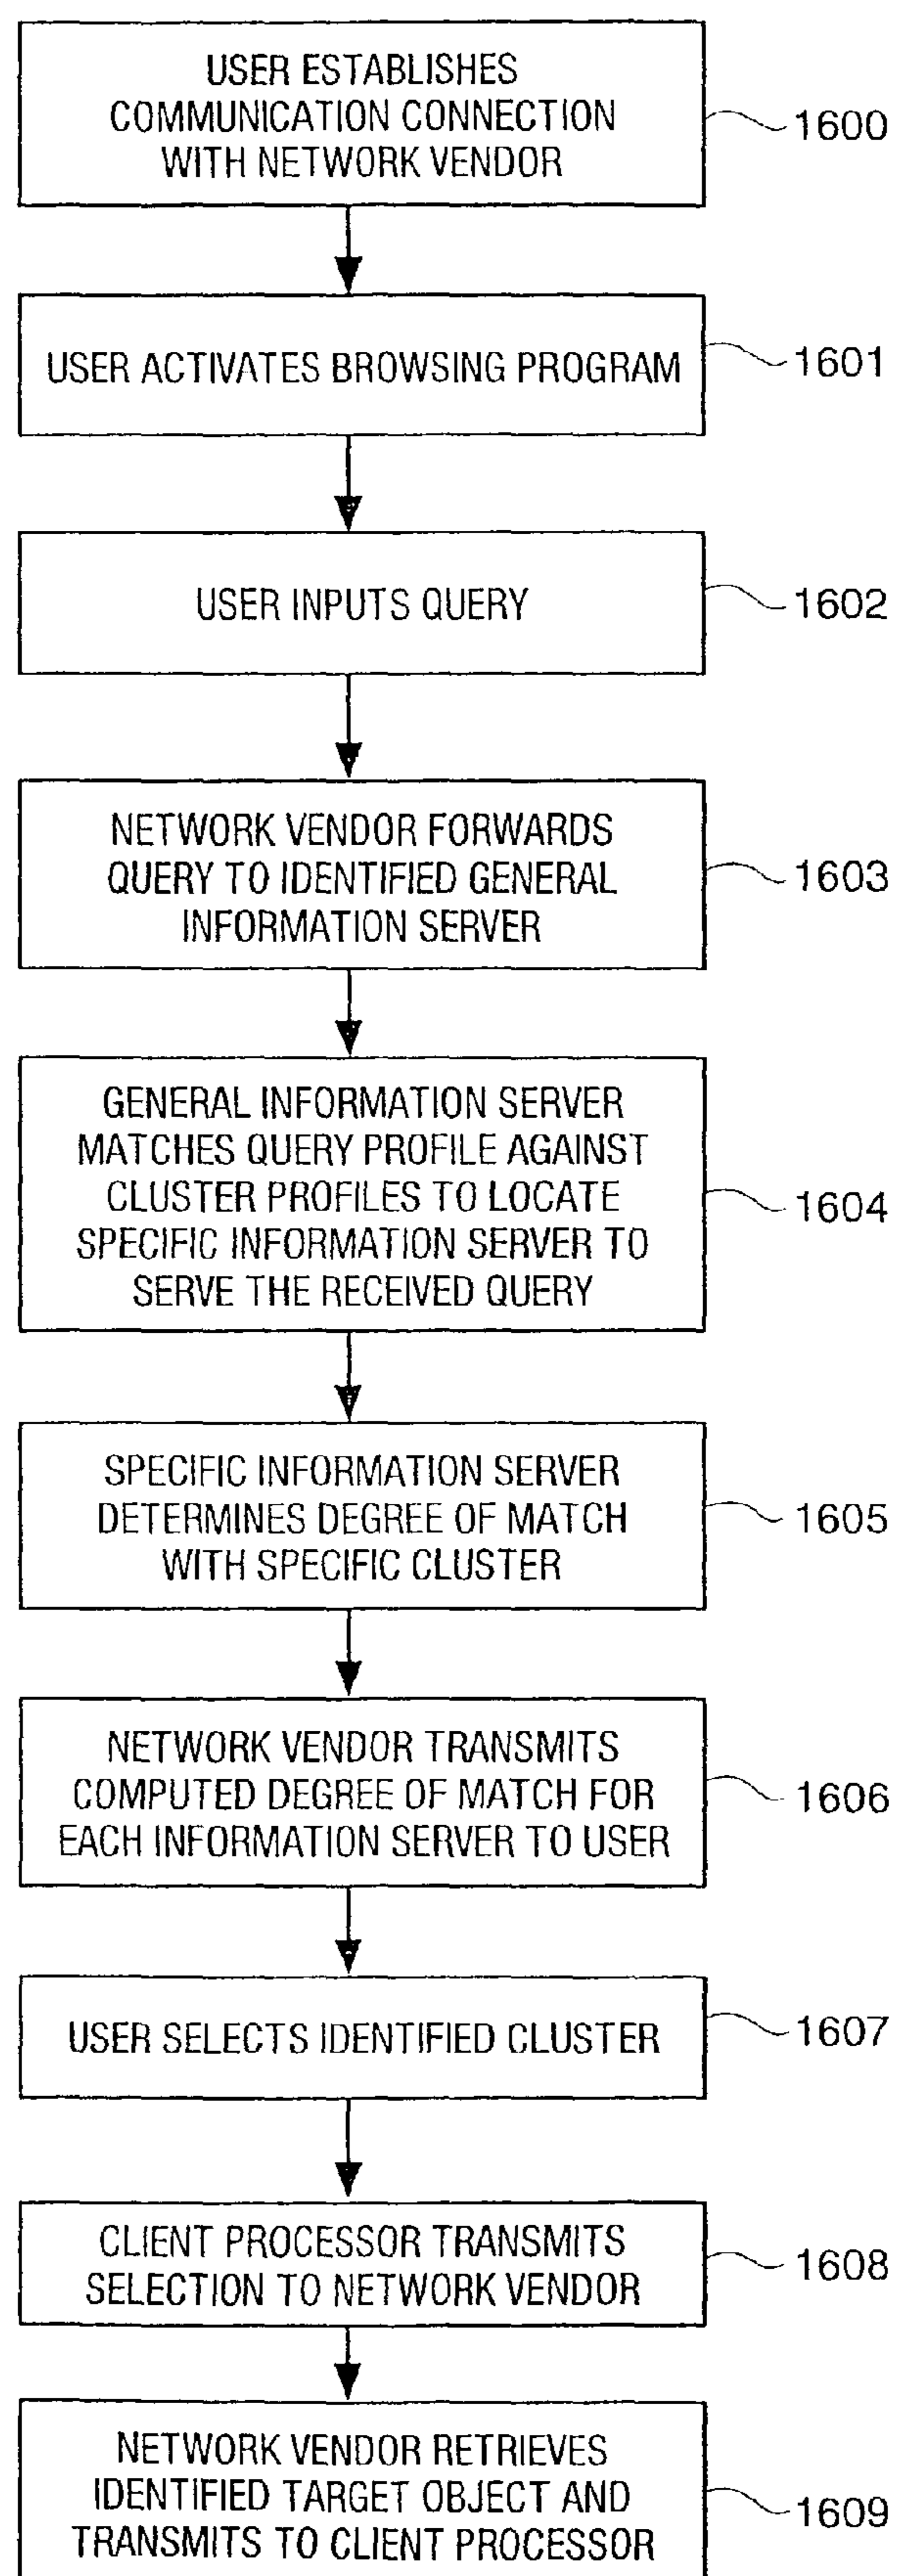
USER ESTABLISHES COMMUNICATION CONNECTION WITH NETWORK VENDOR

1600

USER ACTIVATES BROWSING PROGRAM

1601

USER INPUTS QUERY

1602

NETWORK VENDOR FORWARDS QUERY TO IDENTIFIED GENERAL INFORMATION SERVER

1603

GENERAL INFORMATION SERVER MATCHES QUERY PROFILE AGAINST CLUSTER PROFILES TO LOCATE SPECIFIC INFORMATION SERVER TO SERVE THE RECEIVED QUERY

1604

SPECIFIC INFORMATION SERVER DETERMINES DEGREE OF MATCH WITH SPECIFIC CLUSTER

1605

NETWORK VENDOR TRANSMITS COMPUTED DEGREE OF MATCH FOR EACH INFORMATION SERVER TO USER

1606

USER SELECTS IDENTIFIED CLUSTER

1607

CLIENT PROCESSOR TRANSMITS SELECTION TO NETWORK VENDOR

1608

NETWORK VENDOR RETRIEVES IDENTIFIED TARGET OBJECT AND TRANSMITS TO CLIENT PROCESSOR

1609